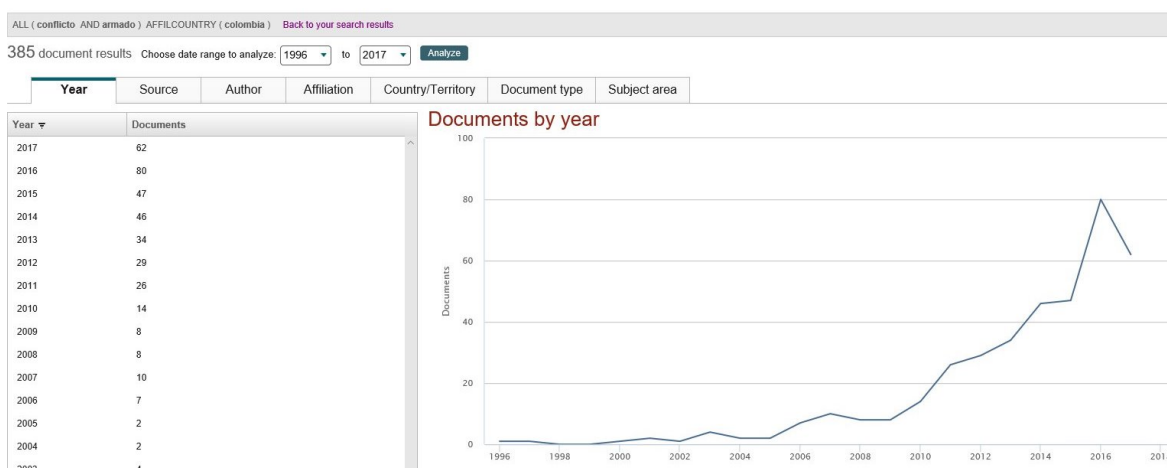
ALL ( conflicto AND armado ) AFFILCOUNTRY ( colombia ) Back to your search results

385 document results Choose date range to analyze: 1996 to 2017 Analyze

Year | Source | Author | Affiliation | Country/Territory | Document type | Subject area

| Year | Documents |
|---|---|
| 2017 | 62 |
| 2016 | 80 |
| 2015 | 47 |
| 2014 | 46 |
| 2013 | 34 |
| 2012 | 29 |
| 2011 | 26 |
| 2010 | 14 |
| 2009 | 8 |
| 2008 | 8 |
| 2007 | 10 |
| 2006 | 7 |
| 2005 | 2 |
| 2004 | 2 |
| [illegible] | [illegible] |

Documents by year

100
80
60
40
20
0
Documents

1996 1998 2000 2002 2004 2006 2008 2010 2012 2014 2016 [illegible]